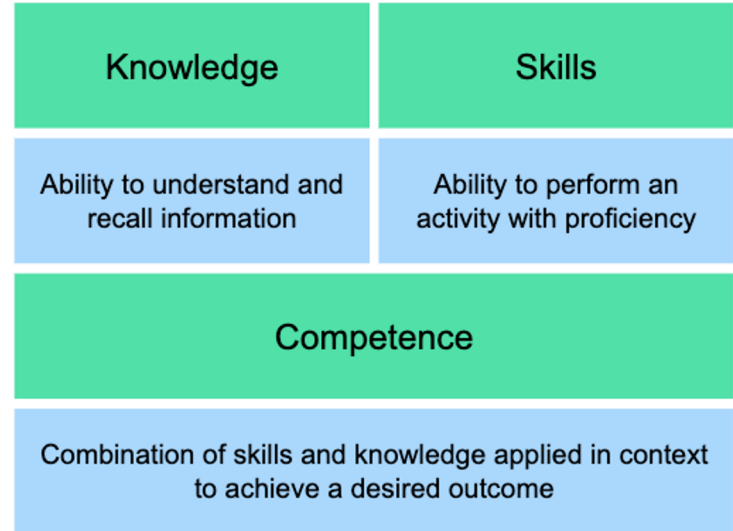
| Knowledge | Skills |
|---|---|
| Ability to understand and recall information | Ability to perform an activity with proficiency |

Competence

Combination of skills and knowledge applied in context to achieve a desired outcome